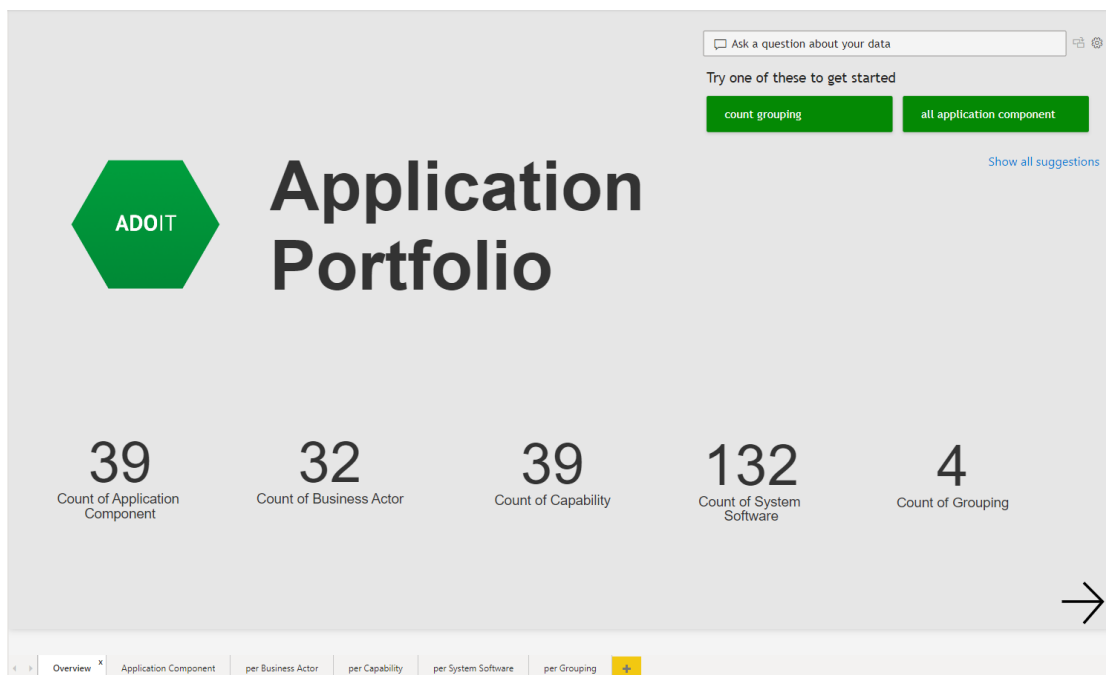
Ask a question about your data

Try one of these to get started

count grouping

all application component

Show all suggestions

ADOIT

Application Portfolio

39
Count of Application Component

32
Count of Business Actor

39
Count of Capability

132
Count of System Software

4
Count of Grouping

Overview x

Application Component

per Business Actor

per Capability

per System Software

per Grouping

+